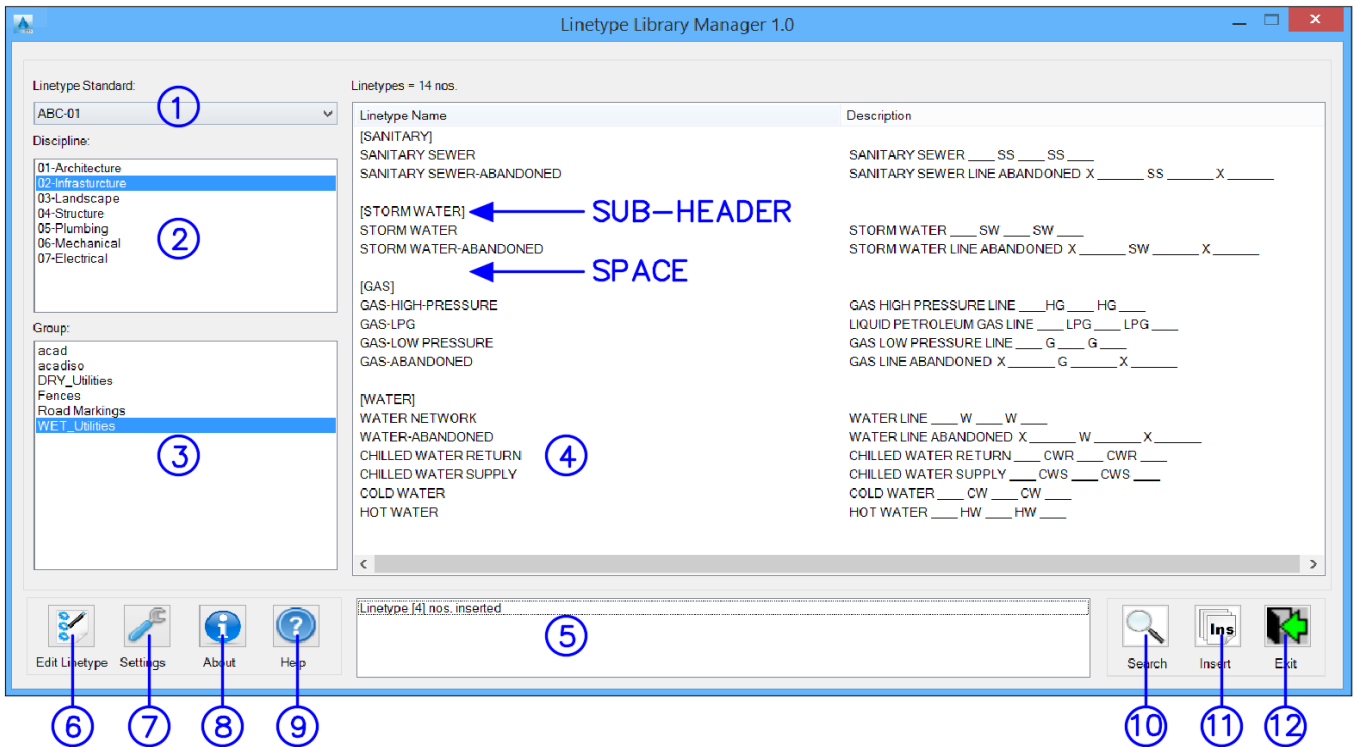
Linetype Library Manager 1.0

Linetype Standard:
ABC-01
①
Discipline:
01-Architecture
02-Infrasturcture
03-Landscape
04-Structure
05-Plumbing
06-Mechanical
07-Electrical
②

Group:
acad
acadiso
DRY_Utilities
Fences
Road Markings
WET_Utilities
③

Linetypes = 14 nos.

| Linetype Name | Description |
|---|---|
| [SANITARY] | |
| SANITARY SEWER | SANITARY SEWER ____ SS ____ SS ____ |
| SANITARY SEWER-ABANDONED | SANITARY SEWER LINE ABANDONED X ______ SS ______ X ______ |
| | |
| [STORM WATER] | |
| STORM WATER | STORM WATER ____ SW ____ SW ____ |
| STORM WATER-ABANDONED | STORM WATER LINE ABANDONED X ______ SW ______ X ______ |
| | |
| [GAS] | |
| GAS-HIGH-PRESSURE | GAS HIGH PRESSURE LINE ____HG ____ HG ____ |
| GAS-LPG | LIQUID PETROLEUM GAS LINE ____ LPG ____ LPG ____ |
| GAS-LOW PRESSURE | GAS LOW PRESSURE LINE ____ G ____ G ____ |
| GAS-ABANDONED | GAS LINE ABANDONED X ______ G ______ X ______ |
| | |
| [WATER] | |
| WATER NETWORK | WATER LINE ____ W ____ W ____ |
| WATER-ABANDONED | WATER LINE ABANDONED X ______ W ______ X ______ |
| CHILLED WATER RETURN | CHILLED WATER RETURN ____ CWR ____ CWR ____ |
| CHILLED WATER SUPPLY | CHILLED WATER SUPPLY ____ CWS ____ CWS ____ |
| COLD WATER | COLD WATER ____ CW ____ CW ____ |
| HOT WATER | HOT WATER ____ HW ____ HW ____ |

SUB-HEADER
SPACE
④

Linetype [4] nos. inserted
⑤

Edit Linetype Settings About Help
⑥ ⑦ ⑧ ⑨

Ins
Search Insert Exit
⑩ ⑪ ⑫